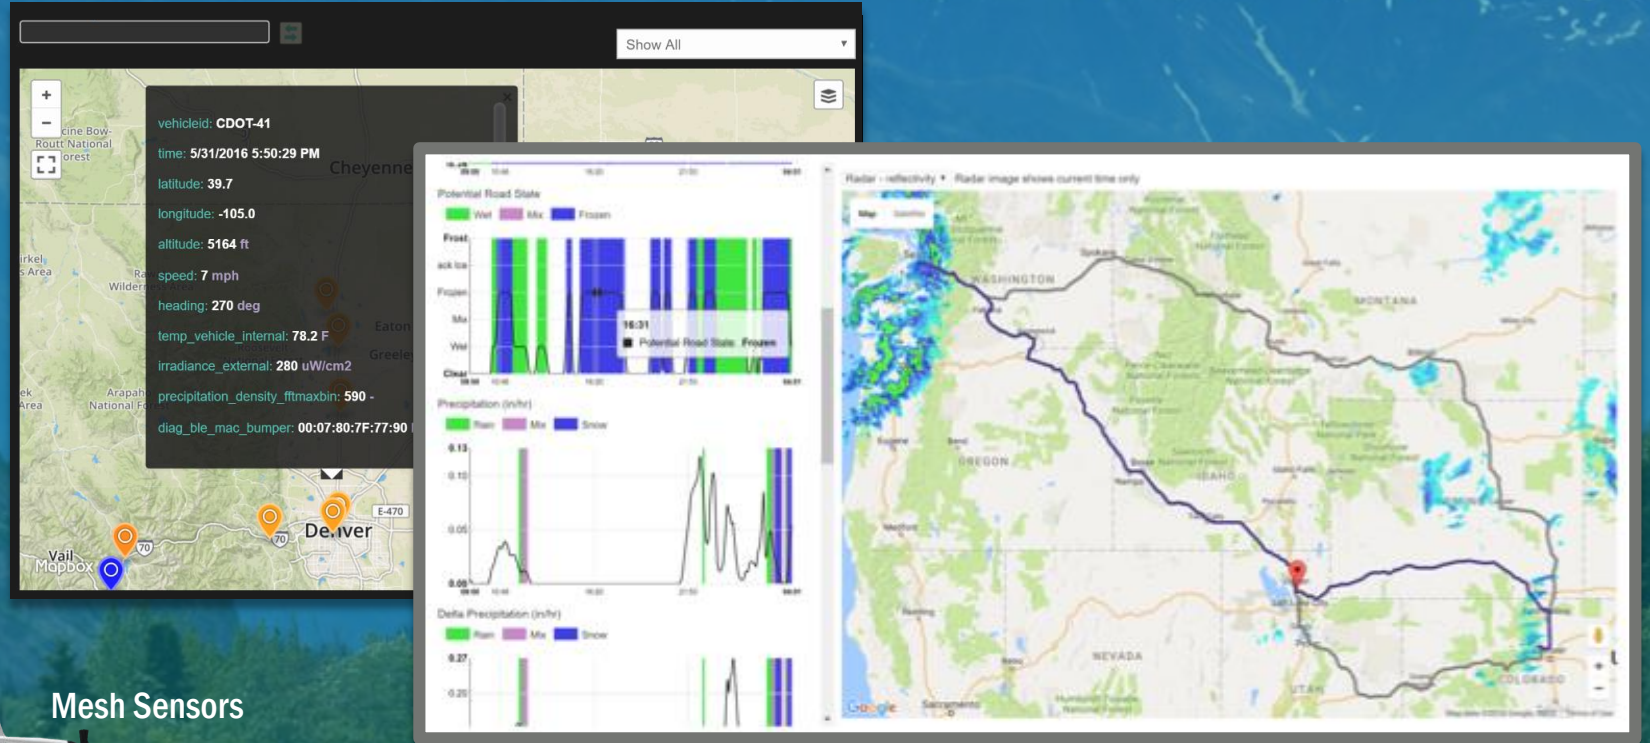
Show All

+
−

vehicleid: CDOT-41
time: 5/31/2016 5:50:29 PM
latitude: 39.7
longitude: -105.0
altitude: 5164 ft
speed: 7 mph
heading: 270 deg
temp_vehicle_internal: 78.2 F
irradiance_external: 280 uW/cm2
precipitation_density_fftmaxbin: 590 -
diag_ble_mac_bumper: 00:07:80:7F:77:90

cine Bow-Routt National Forest
Cheyenne
irkel s Area
Wilderness
Eaton
Greeley
ek Area
Arapaho National Forest
E-470
70
70
Denver
Vail
Mapbox

Potential Road State
Wet Mix Frozen
Frost
ack Ice
Frozen
Mix
Wet
Clear
16:31
Potential Road State: Frozen

Precipitation (in/hr)
Rain Mix Snow
0.13
0.10
0.05
0.00

Delta Precipitation (in/hr)
Rain Mix Snow
0.27
0.20

Radar - reflectivity Radar image shows current time only
Map Satellite
WASHINGTON
MONTANA
OREGON
IDAHO
NEVADA
UTAH
COLORADO
Google

Mesh Sensors